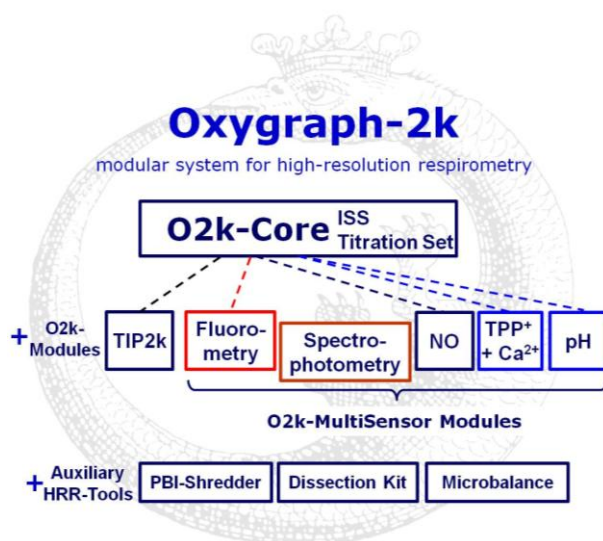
Oxygraph-2k

modular system for high-resolution respirometry

O2k-Core ISS Titration Set

+ O2k-Modules

TIP2k

Fluorometry

Spectrophotometry

NO

TPP$^+$ + Ca$^{2+}$

pH

O2k-MultiSensor Modules

+ Auxiliary HRR-Tools

PBI-Shredder

Dissection Kit

Microbalance